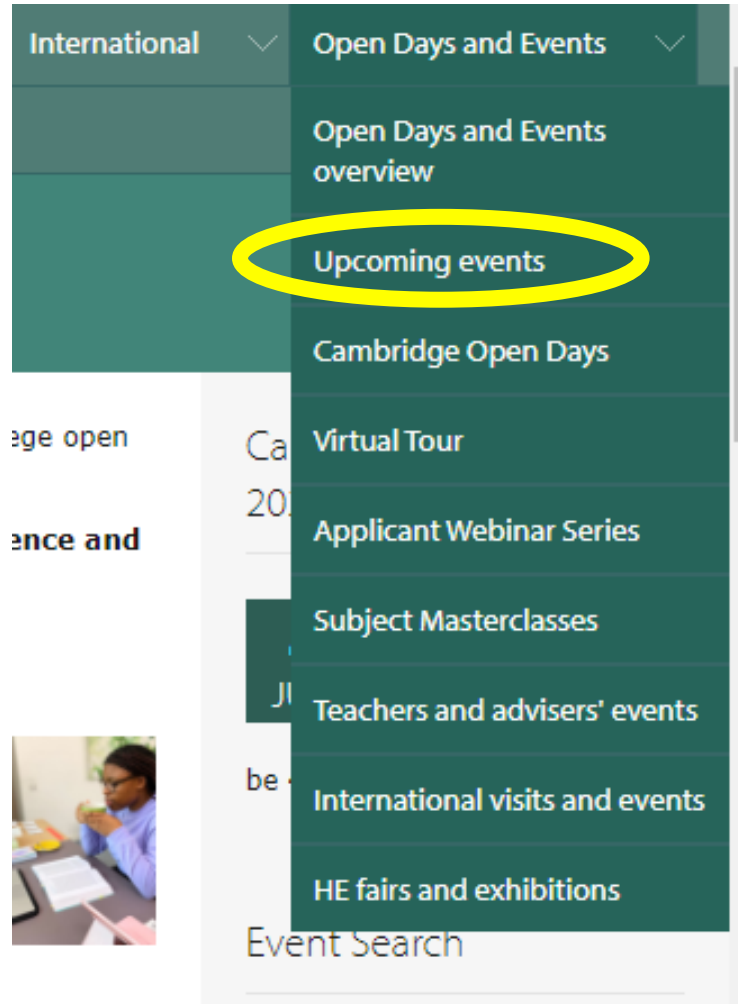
International

Open Days and Events

Open Days and Events overview

Upcoming events

Cambridge Open Days

Virtual Tour

Applicant Webinar Series

Subject Masterclasses

Teachers and advisers' events

International visits and events

HE fairs and exhibitions

ege open

ence and

Ca

20

JU

be

Event Search